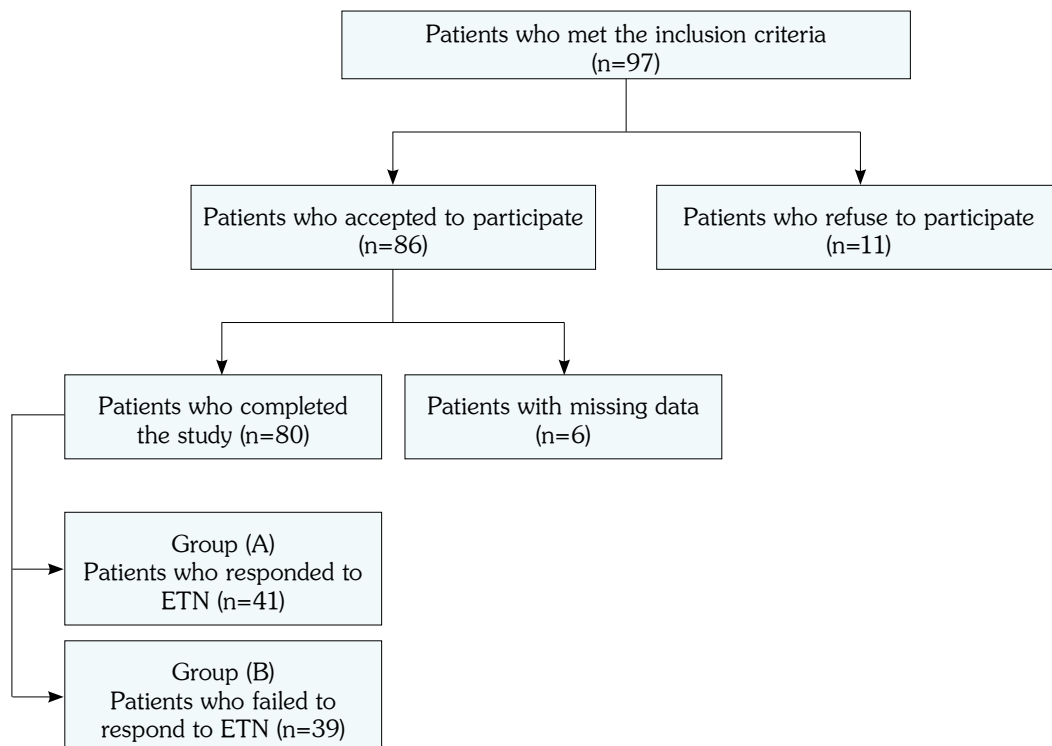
Patients who met the inclusion criteria (n=97)

Patients who accepted to participate (n=86)

Patients who refuse to participate (n=11)

Patients who completed the study (n=80)

Patients with missing data (n=6)

Group (A) Patients who responded to ETN (n=41)

Group (B) Patients who failed to respond to ETN (n=39)